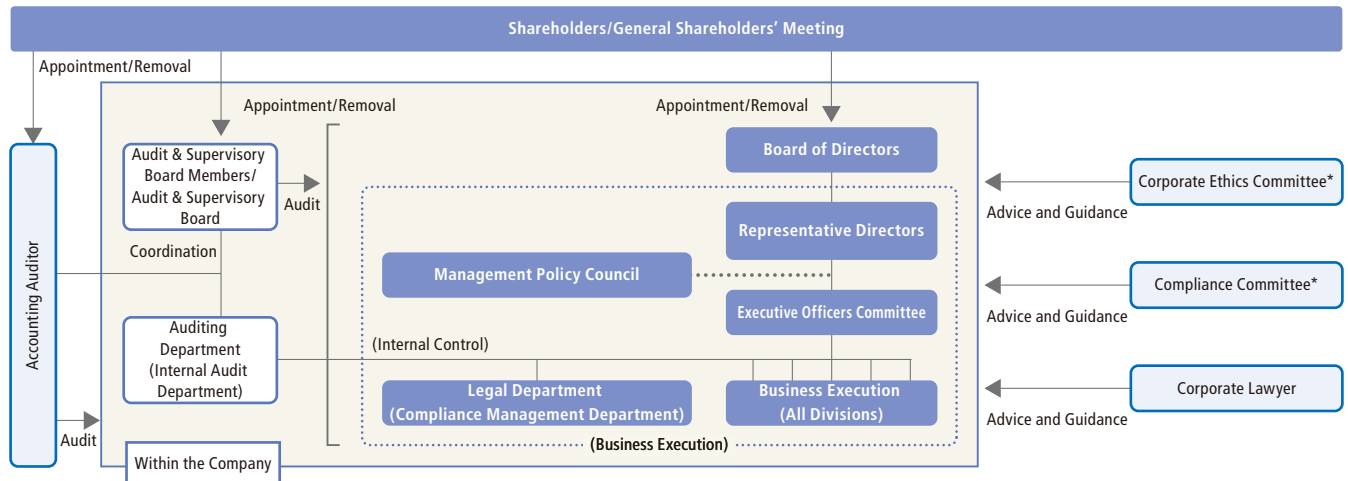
Shareholders/General Shareholders' Meeting

Appointment/Removal

Appointment/Removal

Appointment/Removal

Accounting Auditor

Audit & Supervisory Board Members/ Audit & Supervisory Board

Audit

Coordination

Auditing Department (Internal Audit Department)

Board of Directors

Representative Directors

Management Policy Council

Executive Officers Committee

(Internal Control)

Legal Department (Compliance Management Department)

Business Execution (All Divisions)

(Business Execution)

Audit

Within the Company

Corporate Ethics Committee*

Advice and Guidance

Compliance Committee*

Advice and Guidance

Corporate Lawyer

Advice and Guidance